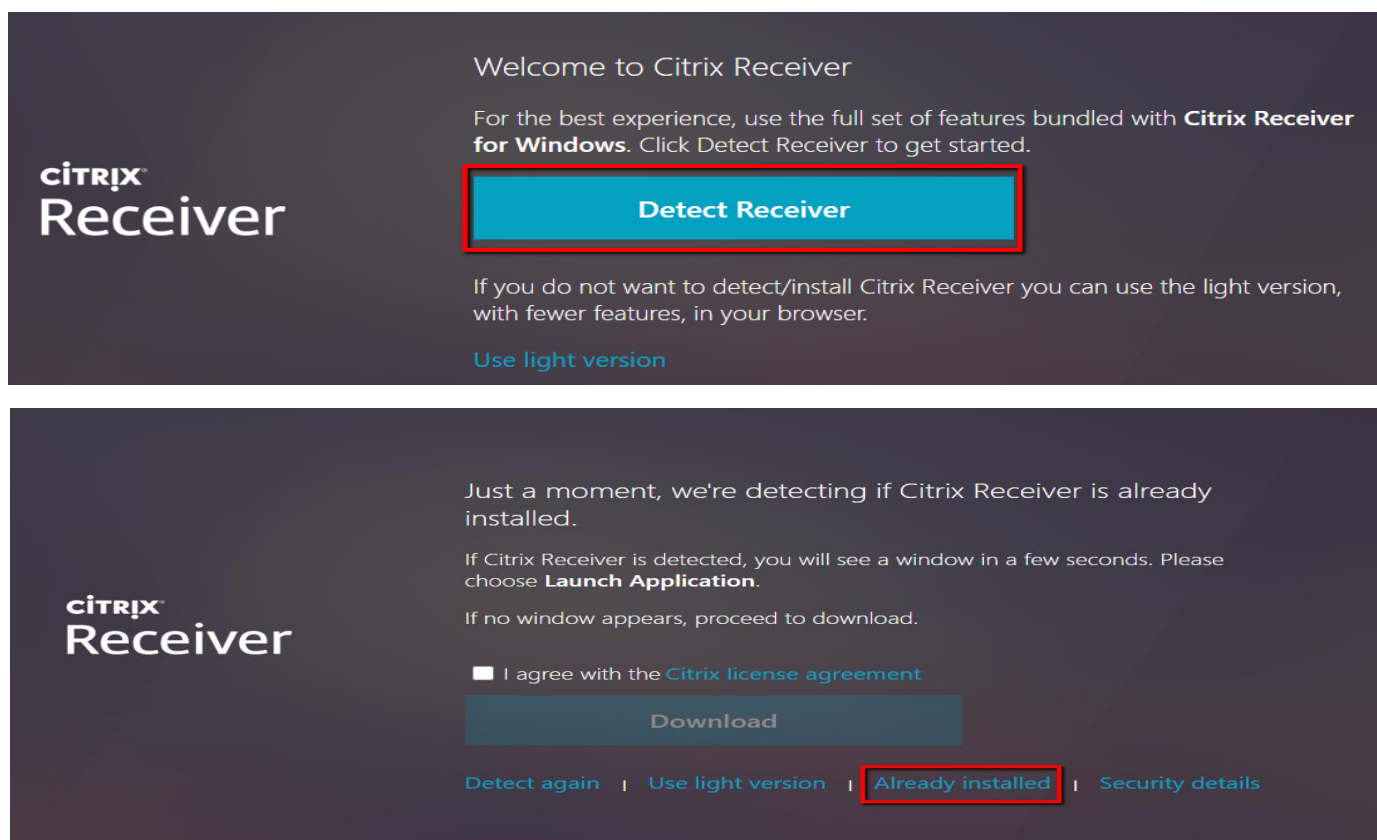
CITRIX
Receiver

Welcome to Citrix Receiver

For the best experience, use the full set of features bundled with **Citrix Receiver for Windows**. Click Detect Receiver to get started.

Detect Receiver

If you do not want to detect/install Citrix Receiver you can use the light version, with fewer features, in your browser.

Use light version

CITRIX
Receiver

Just a moment, we're detecting if Citrix Receiver is already installed.

If Citrix Receiver is detected, you will see a window in a few seconds. Please choose **Launch Application**.

If no window appears, proceed to download.

I agree with the Citrix license agreement

Download

Detect again | Use light version | Already installed | Security details